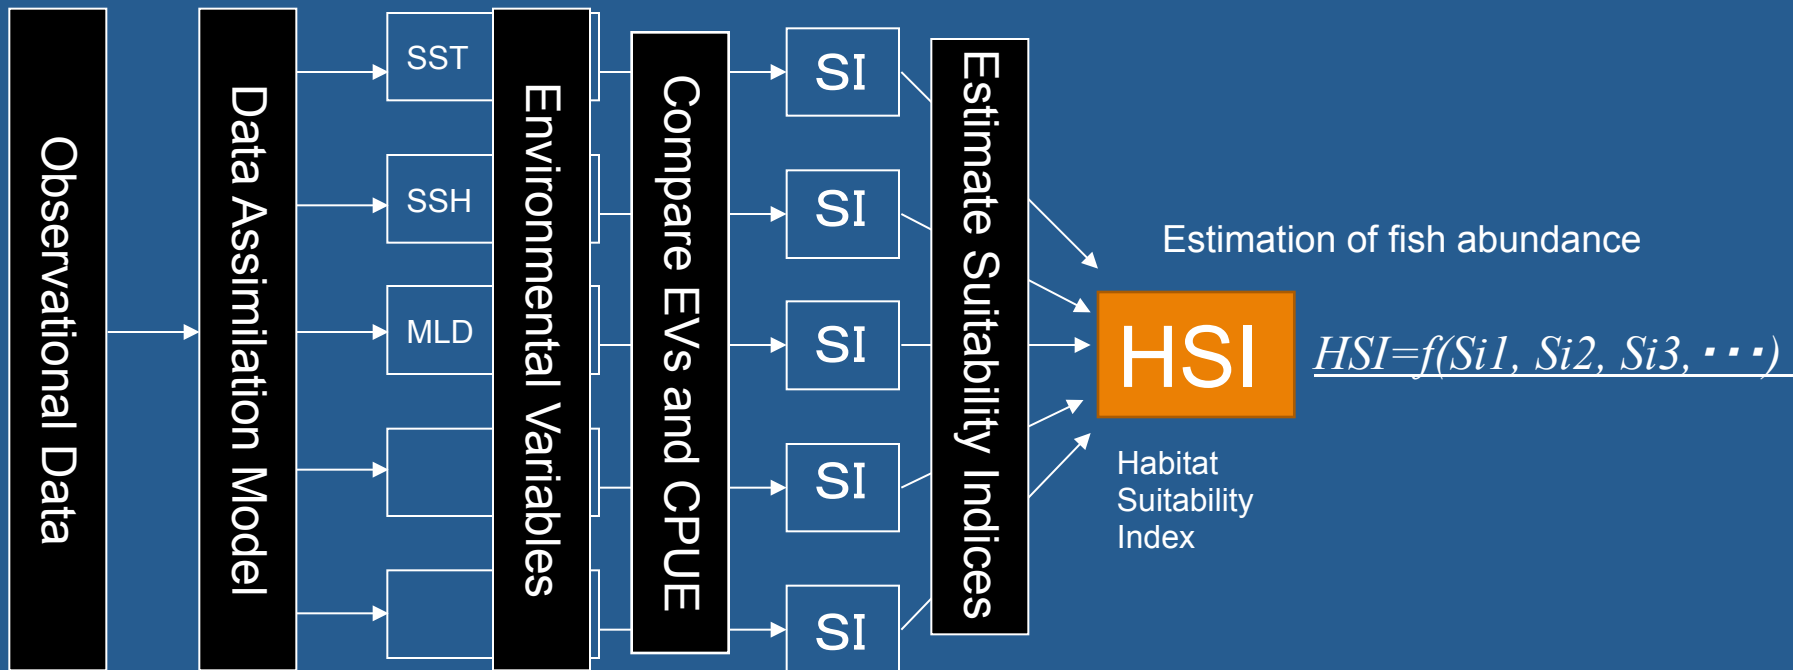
Observational Data

Data Assimilation Model

SST

SSH

MLD

Environmental Variables

Compare EVs and CPUE

SI

SI

SI

SI

SI

Estimate Suitability Indices

Estimation of fish abundance

HSI

$HSI=f(Si1, Si2, Si3, \cdots)$

Habitat Suitability Index